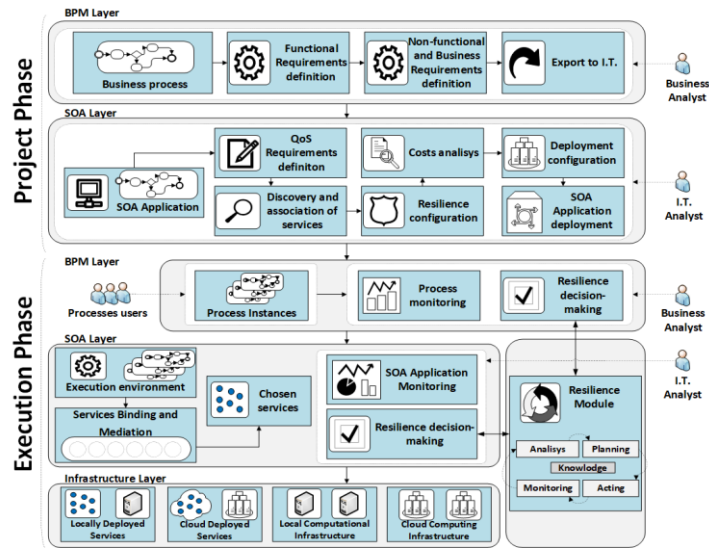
Project Phase

BPM Layer

Business process

Functional Requirements definition

Non-functional and Business Requirements definition

Export to I.T.

Business Analyst

SOA Layer

SOA Application

QoS Requirements definiton

Discovery and association of services

Costs analisys

Resilience configuration

Deployment configuration

SOA Application deployment

I.T. Analyst

Execution Phase

BPM Layer

Processes users

Process Instances

Process monitoring

Resilience decision-making

Business Analyst

SOA Layer

Execution environment

Services Binding and Mediation

Chosen services

SOA Application Monitoring

Resilience decision-making

I.T. Analyst

Resilience Module

Analisys

Planning

Knowlodge

Monitoring

Acting

Infrastructure Layer

Locally Deployed Services

Cloud Deployed Services

Local Computational Infrastructure

Cloud Computing Infrastructure